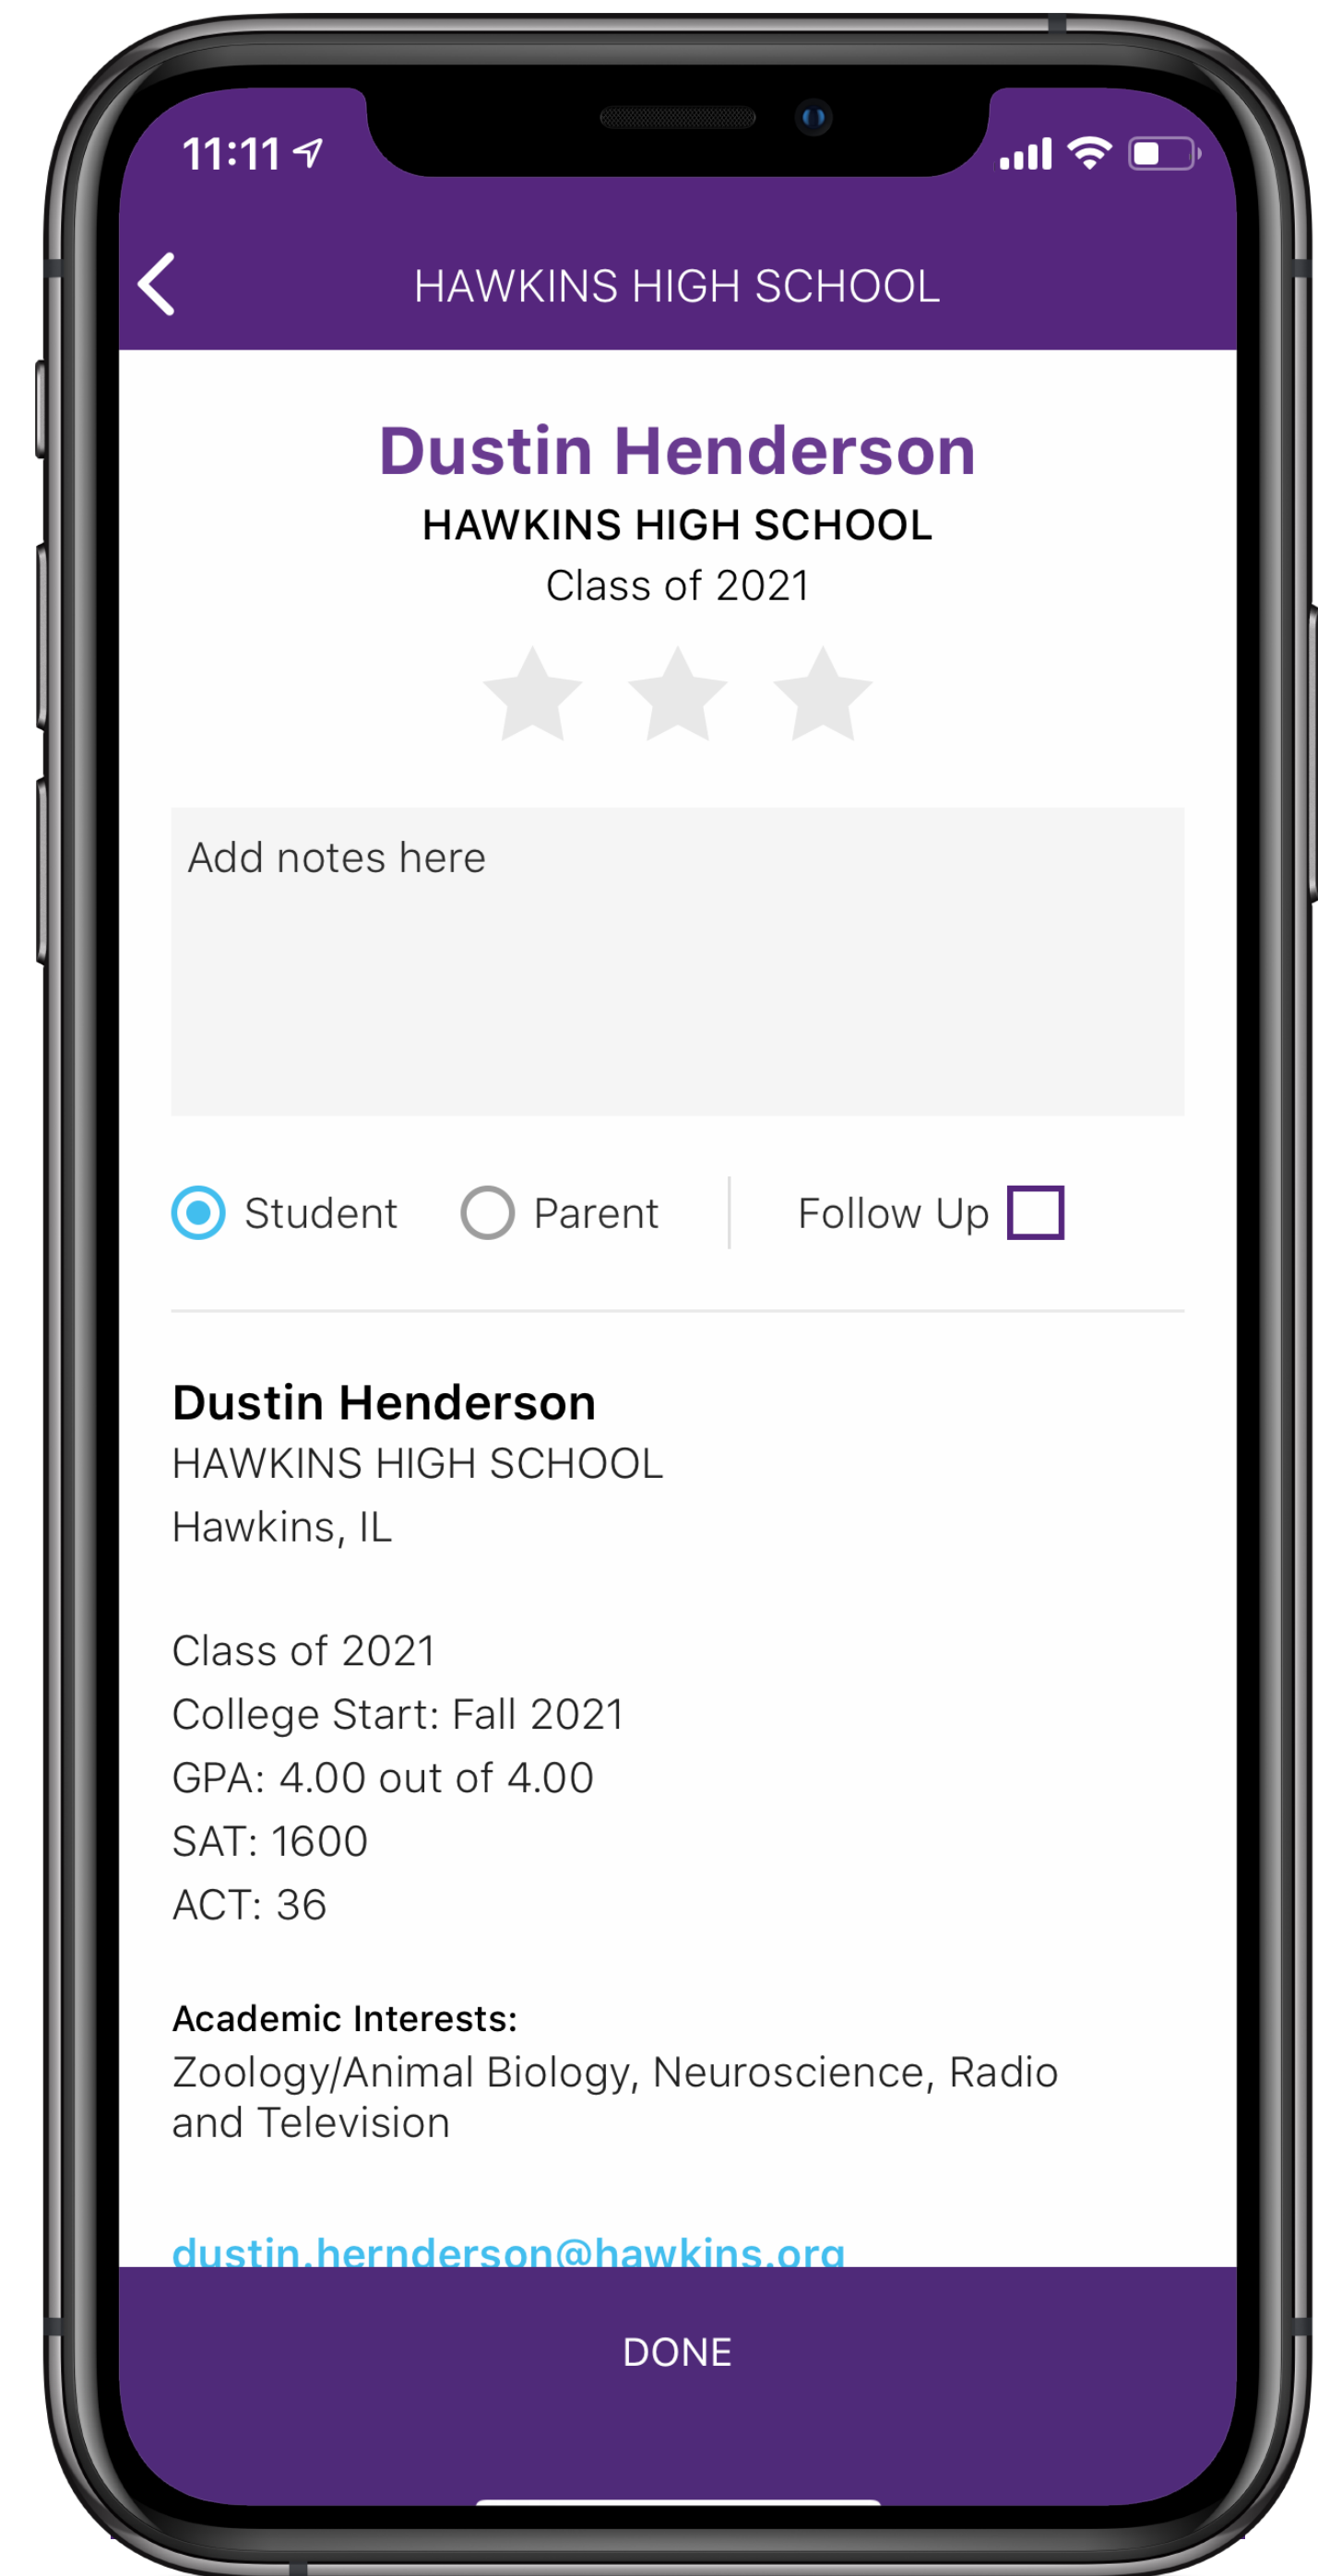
11:11

HAWKINS HIGH SCHOOL

Dustin Henderson
HAWKINS HIGH SCHOOL
Class of 2021

Add notes here

Student Parent Follow Up

Dustin Henderson
HAWKINS HIGH SCHOOL
Hawkins, IL

Class of 2021
College Start: Fall 2021
GPA: 4.00 out of 4.00
SAT: 1600
ACT: 36

Academic Interests:
Zoology/Animal Biology, Neuroscience, Radio and Television

dustin.hernderson@hawkins.org

DONE